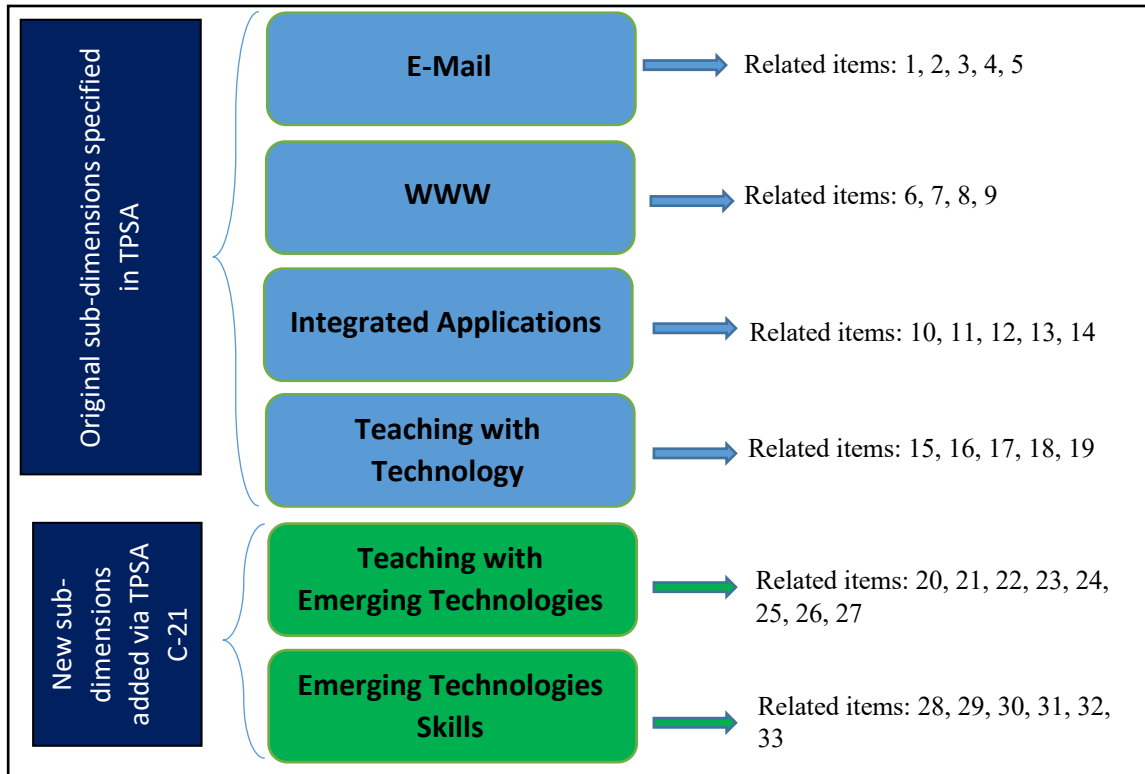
Original sub-dimensions specified in TPSA

E-Mail

Related items: 1, 2, 3, 4, 5

WWW

Related items: 6, 7, 8, 9

Integrated Applications

Related items: 10, 11, 12, 13, 14

Teaching with Technology

Related items: 15, 16, 17, 18, 19

New sub-dimensions added via TPSA C-21

Teaching with Emerging Technologies

Related items: 20, 21, 22, 23, 24, 25, 26, 27

Emerging Technologies Skills

Related items: 28, 29, 30, 31, 32, 33